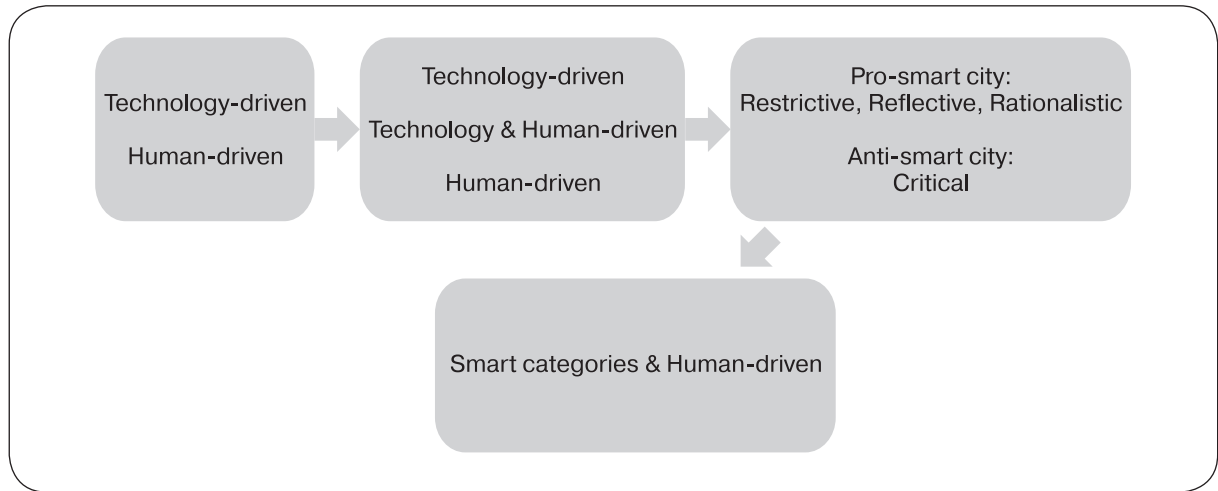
Technology-driven

Human-driven

Technology-driven

Technology & Human-driven

Human-driven

Pro-smart city:
Restrictive, Reflective, Rationalistic

Anti-smart city:
Critical

Smart categories & Human-driven